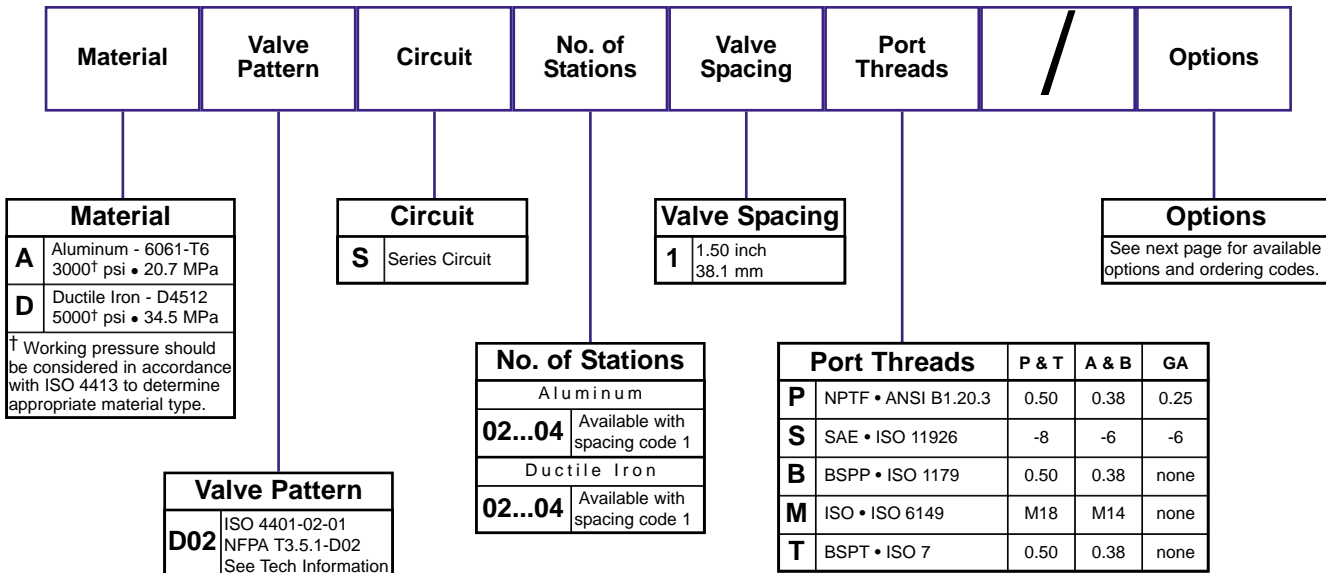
| Material | Valve Pattern | Circuit | No. of Stations | Valve Spacing | Port Threads | / | Options |
|---|---|---|---|---|---|---|---|

| Material | |
|---|---|
| A | Aluminum - 6061-T6 3000† psi • 20.7 MPa |
| D | Ductile Iron - D4512 5000† psi • 34.5 MPa |

† Working pressure should be considered in accordance with ISO 4413 to determine appropriate material type.

| Circuit | |
|---|---|
| S | Series Circuit |

| Valve Spacing | |
|---|---|
| 1 | 1.50 inch 38.1 mm |

| Options |
|---|
| See next page for available options and ordering codes. |

| No. of Stations | |
|---|---|
| Aluminum | |
| 02...04 | Available with spacing code 1 |
| Ductile Iron | |
| 02...04 | Available with spacing code 1 |

| Port Threads | | P & T | A & B | GA |
|---|---|---|---|---|
| P | NPTF • ANSI B1.20.3 | 0.50 | 0.38 | 0.25 |
| S | SAE • ISO 11926 | -8 | -6 | -6 |
| B | BSPP • ISO 1179 | 0.50 | 0.38 | none |
| M | ISO • ISO 6149 | M18 | M14 | none |
| T | BSPT • ISO 7 | 0.50 | 0.38 | none |

| Valve Pattern | |
|---|---|
| D02 | ISO 4401-02-01 NFPA T3.5.1-D02 See Tech Information |